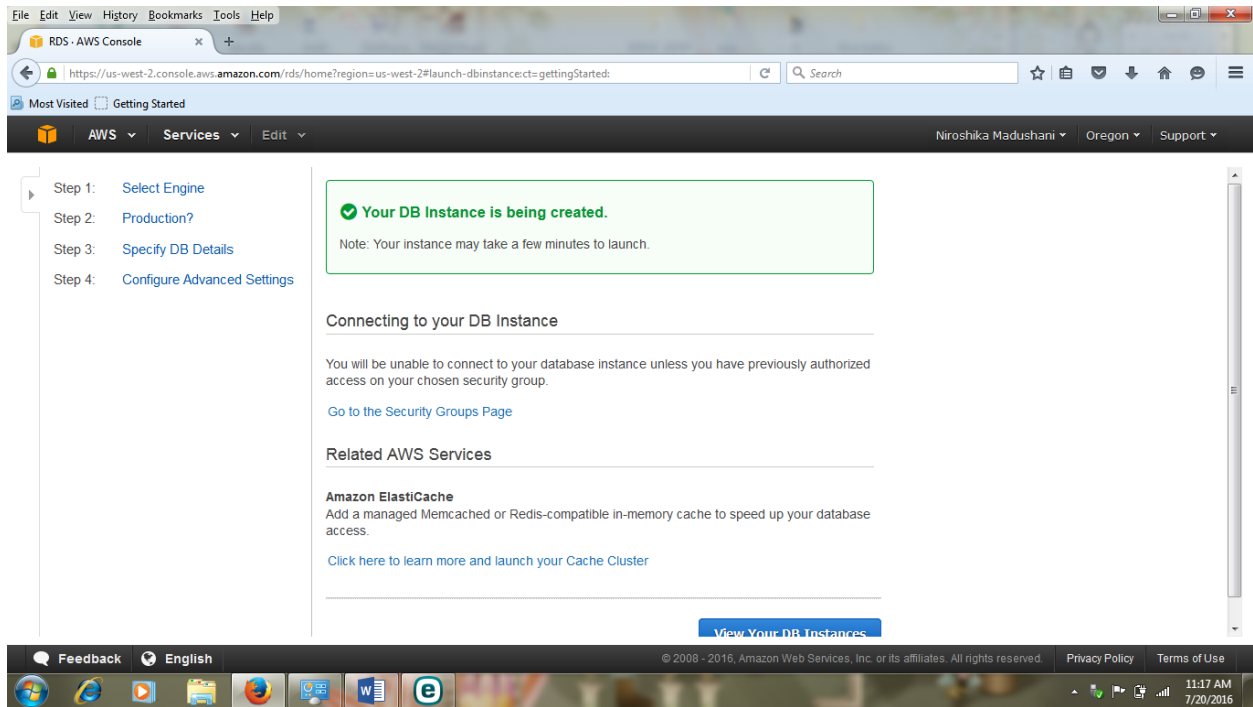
File Edit View History Bookmarks Tools Help

RDS · AWS Console

https://us-west-2.console.aws.amazon.com/rds/home?region=us-west-2#launch-dbinstance:ct=gettingStarted:

Search

Most Visited Getting Started

AWS Services Edit

Niroshika Madushani Oregon Support

Step 1: Select Engine
Step 2: Production?
Step 3: Specify DB Details
Step 4: Configure Advanced Settings

Your DB Instance is being created.

Note: Your instance may take a few minutes to launch.

Connecting to your DB Instance

You will be unable to connect to your database instance unless you have previously authorized access on your chosen security group.

Go to the Security Groups Page

Related AWS Services

Amazon ElastiCache
Add a managed Memcached or Redis-compatible in-memory cache to speed up your database access.

Click here to learn more and launch your Cache Cluster

View Your DB Instances

Feedback English

© 2008 - 2016, Amazon Web Services, Inc. or its affiliates. All rights reserved. Privacy Policy Terms of Use

11:17 AM
7/20/2016